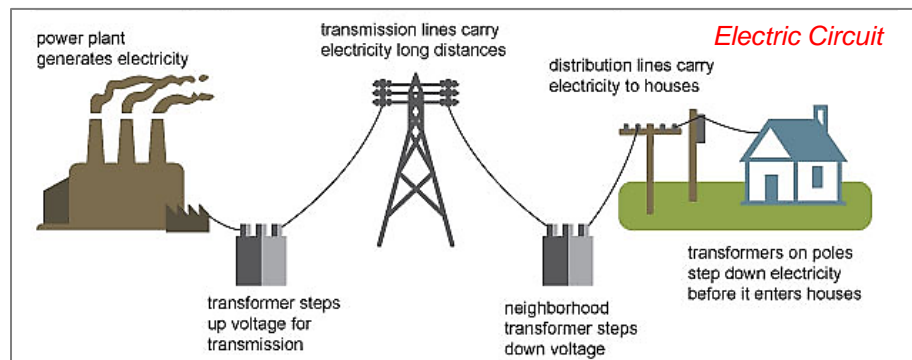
power plant generates electricity

transmission lines carry electricity long distances

Electric Circuit

distribution lines carry electricity to houses

transformers on poles step down electricity before it enters houses

transformer steps up voltage for transmission

neighborhood transformer steps down voltage